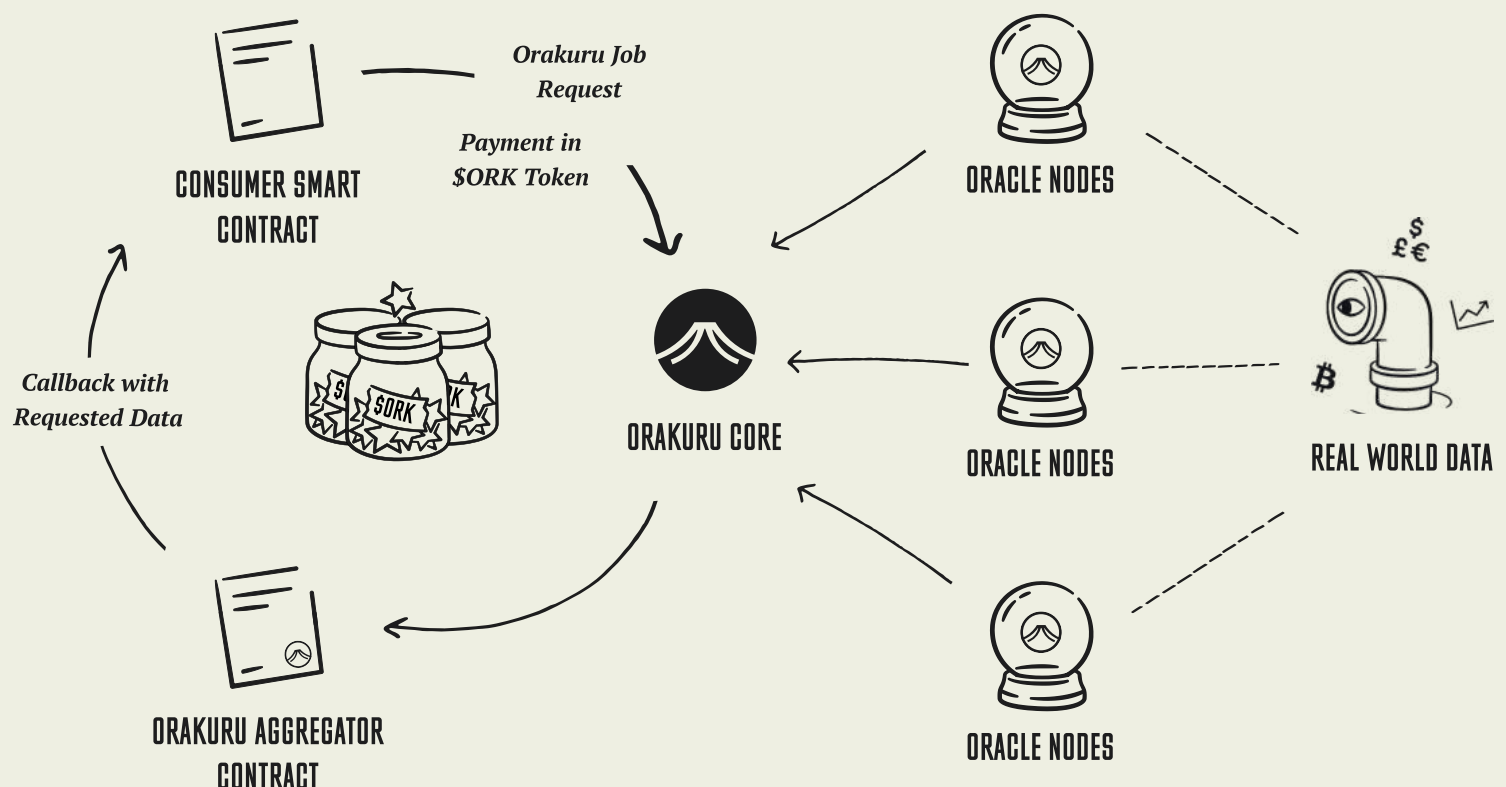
Orakuru Job Request

Payment in \$ORK Token

CONSUMER SMART CONTRACT

ORACLE NODES

Callback with Requested Data

\$ORK

ORAKURU CORE

ORACLE NODES

REAL WORLD DATA

ORAKURU AGGREGATOR CONTRACT

ORACLE NODES